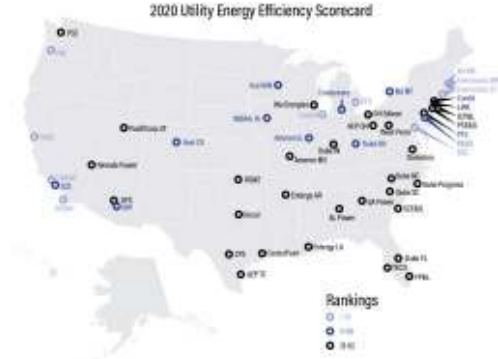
2020 Utility Energy Efficiency Scorecard

PSE

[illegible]

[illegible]

PacifiCorp UT

Nevada Power

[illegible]

SCE

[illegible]

APS

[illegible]

Xcel CO

Xcel MN

MidAm. IA

Ameren MO

Evergy

OG&E

Entergy AR

Entergy LA

Oncor

EPE

CenterPoint

AEP TX

SWEPCO

MidAmerican

Consumers

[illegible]

Nat Grid

DTE

AEP OH

FirstEnergy

Duke OH

Duke IN

Dominion

Duke NC

Duke SC

Georgia Power

AL Power

Duke FL

TECO

FP&L

ConEd

LIPA

PSE&G

PPL

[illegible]

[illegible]

Rankings

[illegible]

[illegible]

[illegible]